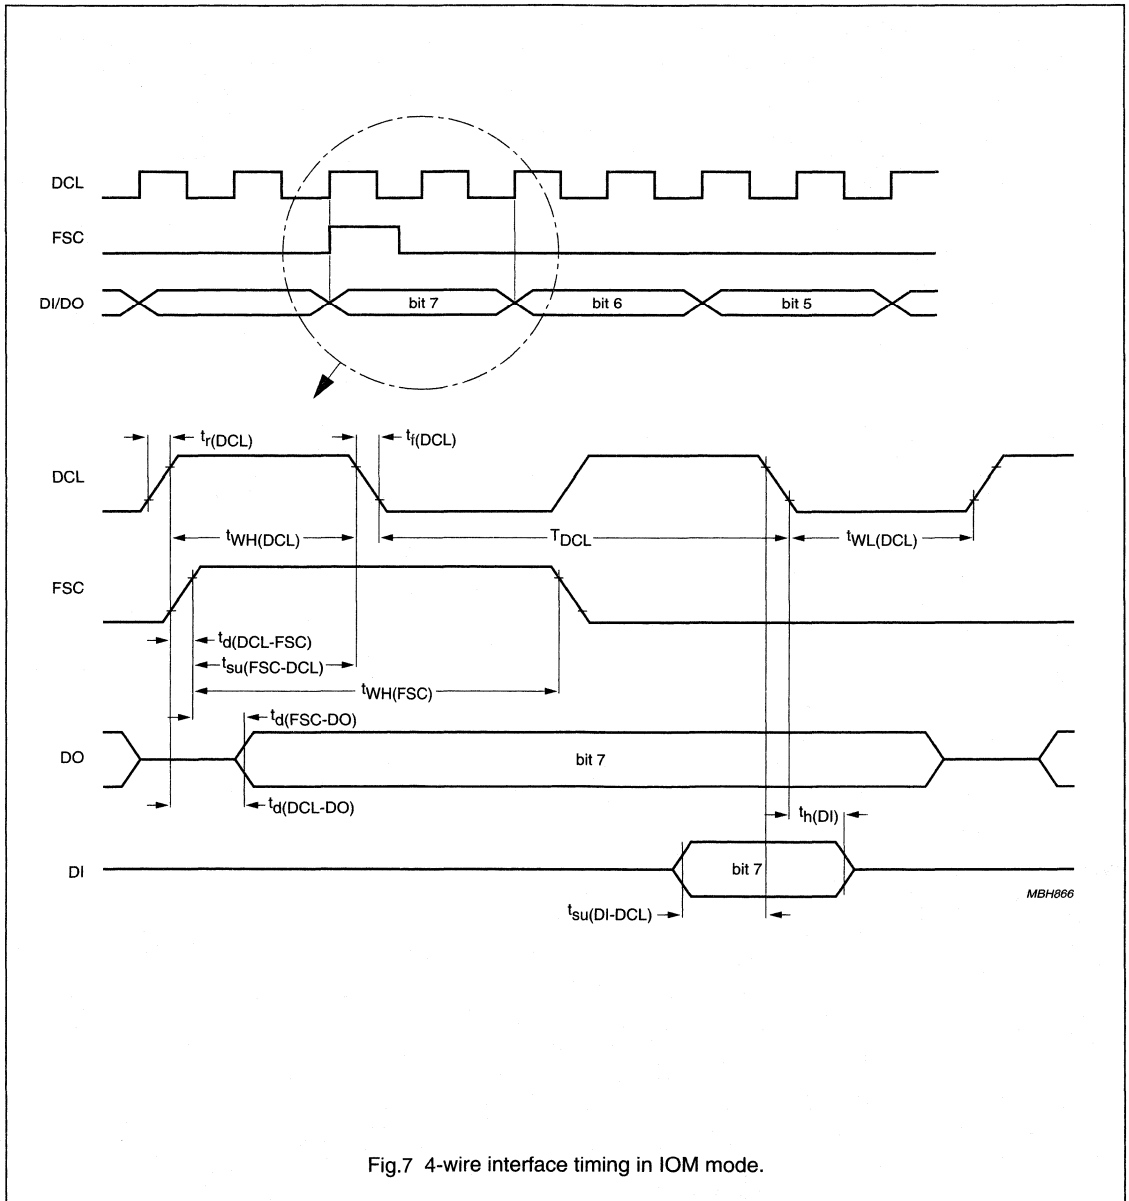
DCL

FSC

DI/DO

bit 7

bit 6

bit 5

$t_{r(DCL)}$

$t_{f(DCL)}$

DCL

$t_{WH(DCL)}$

$T_{DCL}$

$t_{WL(DCL)}$

FSC

$t_{d(DCL-FSC)}$

$t_{su(FSC-DCL)}$

$t_{WH(FSC)}$

$t_{d(FSC-DO)}$

DO

bit 7

$t_{d(DCL-DO)}$

$t_{h(DI)}$

DI

bit 7

MBH866

$t_{su(DI-DCL)}$

Fig.7 4-wire interface timing in IOM mode.